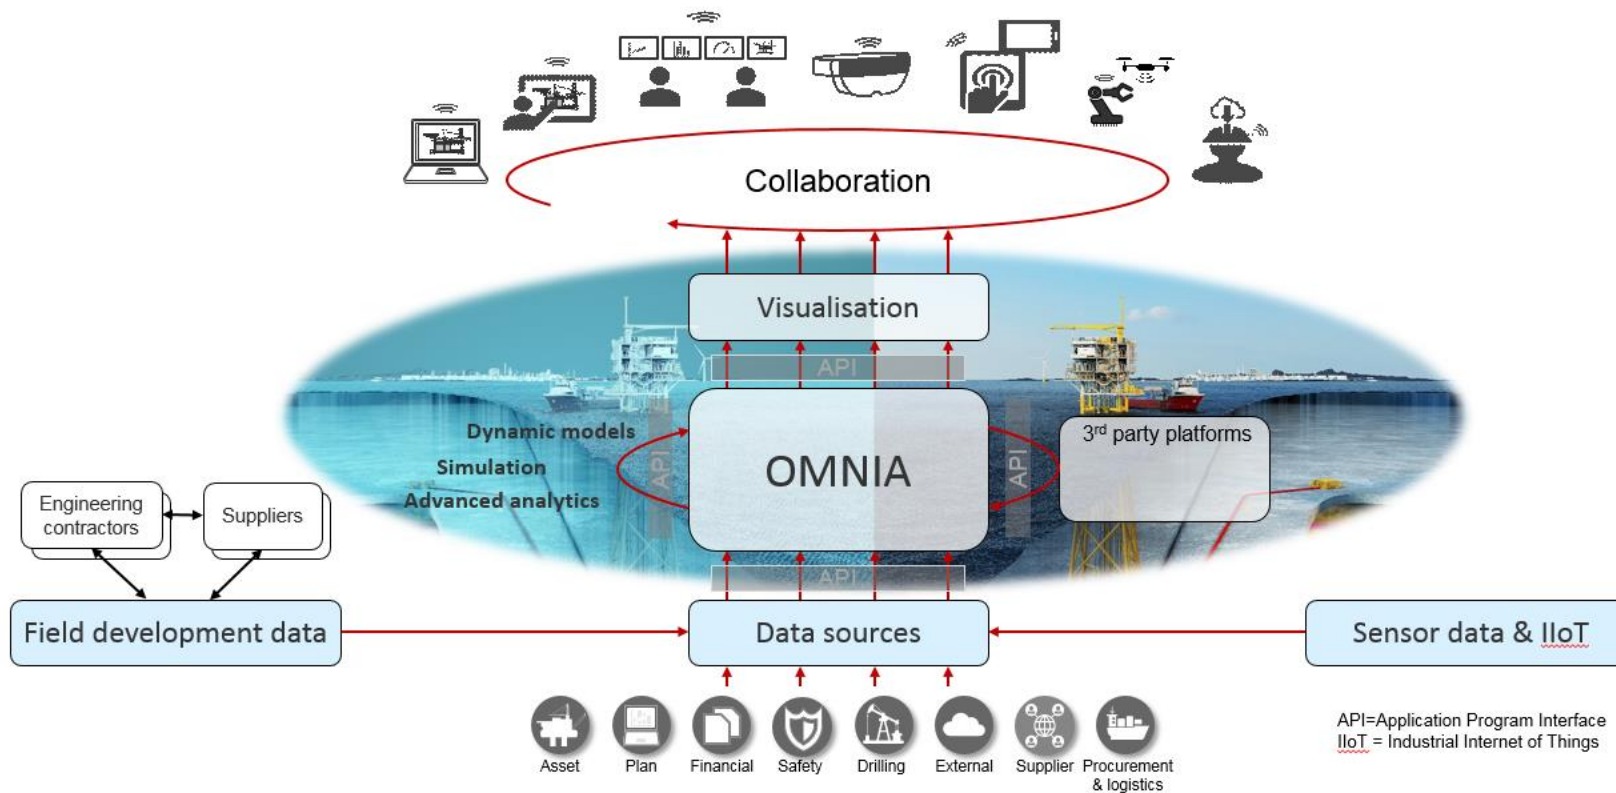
Collaboration

Visualisation

API

Dynamic models

Simulation

Advanced analytics

API

OMNIA

API

3$^{rd}$ party platforms

API

Engineering contractors

Suppliers

Field development data

Data sources

Sensor data & IIoT

Asset

Plan

Financial

Safety

Drilling

External

Supplier

Procurement & logistics

API=Application Program Interface
IIoT = Industrial Internet of Things